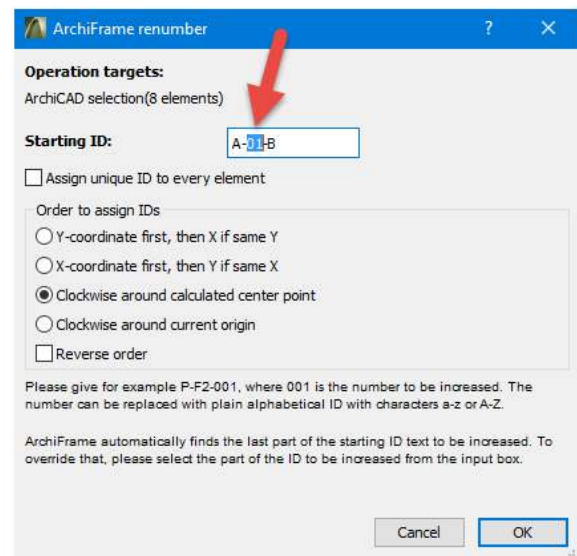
ArchiFrame renumber

?

X

Operation targets:

ArchiCAD selection(8 elements)

Starting ID:

A-01-B

Assign unique ID to every element

Order to assign IDs

Y-coordinate first, then X if same Y

X-coordinate first, then Y if same X

Clockwise around calculated center point

Clockwise around current origin

Reverse order

Please give for example P-F2-001, where 001 is the number to be increased. The number can be replaced with plain alphabetical ID with characters a-z or A-Z.

ArchiFrame automatically finds the last part of the starting ID text to be increased. To override that, please select the part of the ID to be increased from the input box.

Cancel

OK